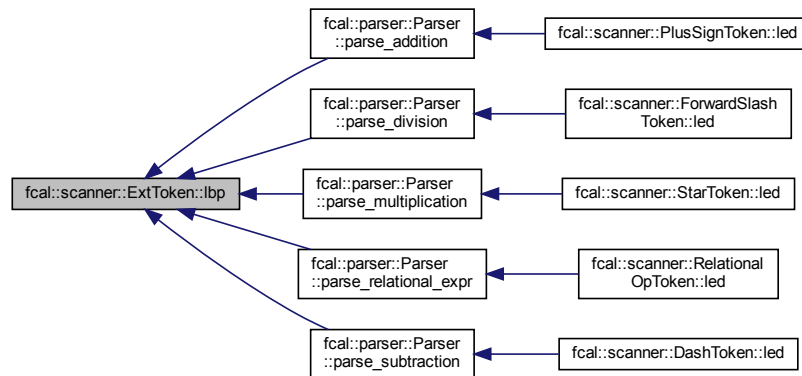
fcal::scanner::ExtToken::lbp

fcal::parser::Parser ::parse_addition

fcal::scanner::PlusSignToken::led

fcal::parser::Parser ::parse_division

fcal::scanner::ForwardSlash Token::led

fcal::parser::Parser ::parse_multiplication

fcal::scanner::StarToken::led

fcal::parser::Parser ::parse_relational_expr

fcal::scanner::Relational OpToken::led

fcal::parser::Parser ::parse_subtraction

fcal::scanner::DashToken::led